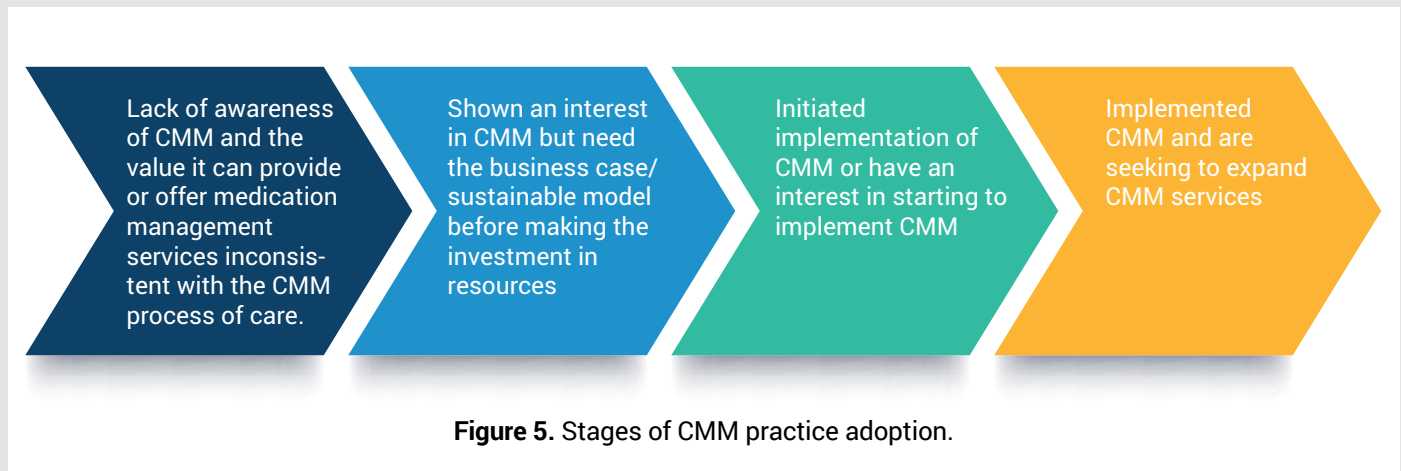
Lack of awareness of CMM and the value it can provide or offer medication management services inconsistent with the CMM process of care.

Shown an interest in CMM but need the business case/ sustainable model before making the investment in resources

Initiated implementation of CMM or have an interest in starting to implement CMM

Implemented CMM and are seeking to expand CMM services

**Figure 5.** Stages of CMM practice adoption.